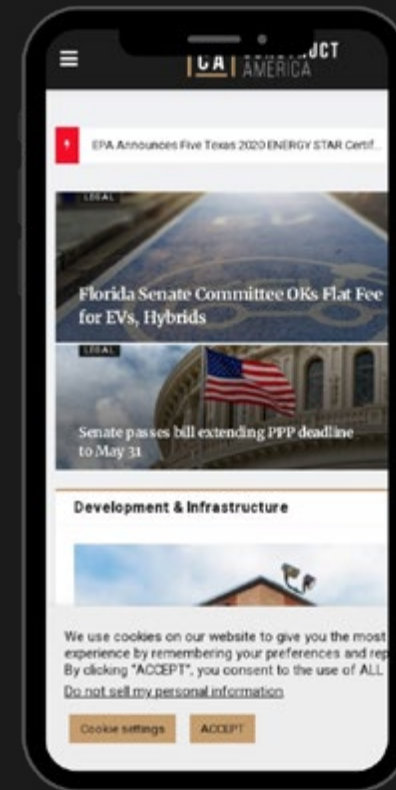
CA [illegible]UCT AMERICA

EPA Announces Five Texas 2020 ENERGY STAR Certif...

LEGAL

Florida Senate Committee OKs Flat Fee for EVs, Hybrids

LEGAL

Senate passes bill extending PPP deadline to May 31

Development & Infrastructure

We use cookies on our website to give you the most experience by remembering your preferences and rep By clicking "ACCEPT", you consent to the use of ALL

Do not sell my personal information

Cookie settings

ACCEPT